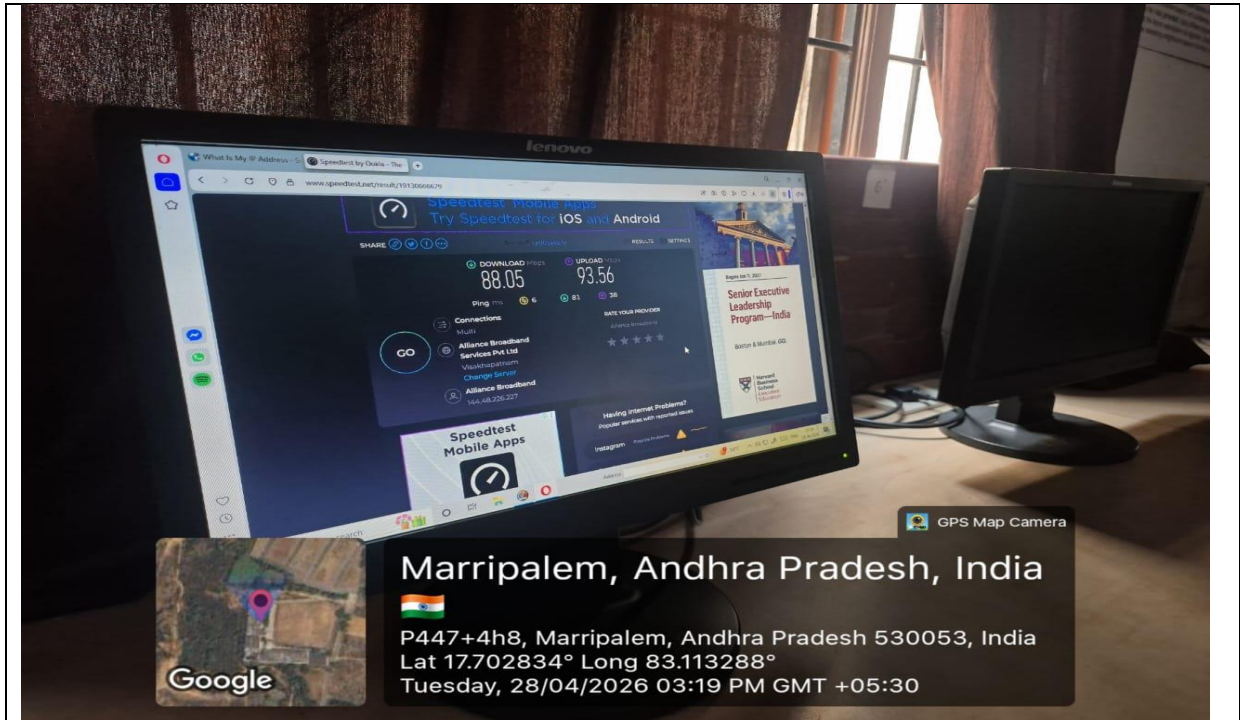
lenovo

What Is My IP Address - S
Speedtest by Ookla - The
www.speedtest.net/result/19130666679

Speedtest Mobile Apps
Try Speedtest for iOS and Android

SHARE
RESULTS SETTINGS

DOWNLOAD Mbps
88.05
UPLOAD Mbps
93.56
Ping ms 6 81 38

GO

Connections
Multi
Alliance Broadband Services Pvt Ltd
Visakhapatnam
Change Server
Alliance Broadband
144.48.226.227

RATE YOUR PROVIDER
Alliance Broadband

Having Internet Problems?
Popular services with reported issues
Instagram

Speedtest Mobile Apps

Senior Executive Leadership Program—India
Boston & Mumbai
Harvard Business School Executive Education

Search

GPS Map Camera
Marripalem, Andhra Pradesh, India
P447+4h8, Marripalem, Andhra Pradesh 530053, India
Lat 17.702834° Long 83.113288°
Tuesday, 28/04/2026 03:19 PM GMT +05:30
Google